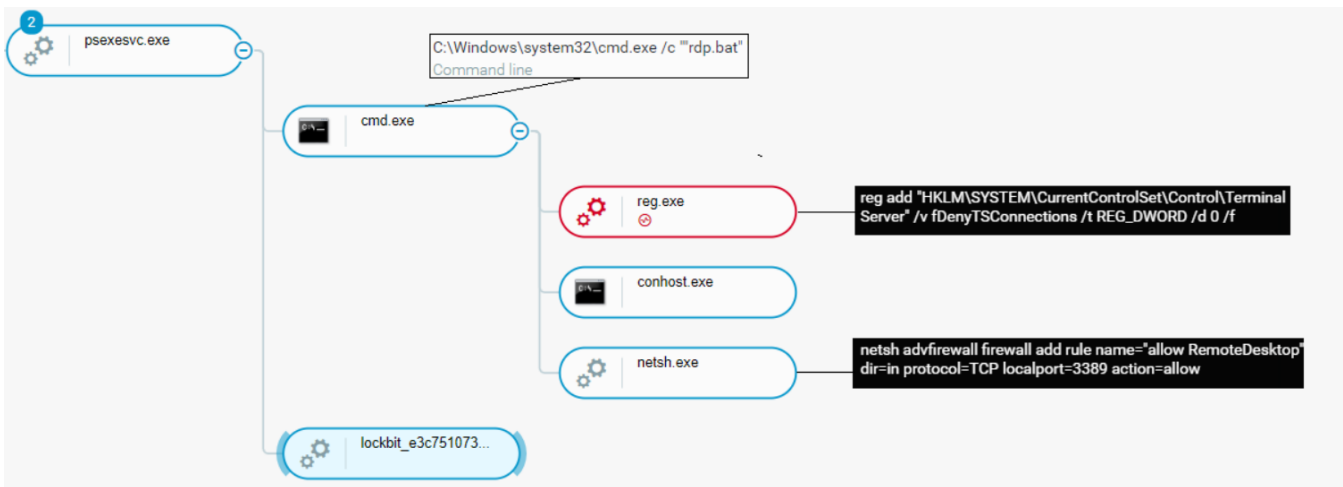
2

psexesvc.exe

C:\Windows\system32\cmd.exe /c ""rdp.bat"
Command line

cmd.exe

reg.exe

reg add "HKLM\SYSTEM\CurrentControlSet\Control\Terminal Server" /v fDenyTSConnections /t REG_DWORD /d 0 /f

conhost.exe

netsh.exe

netsh advfirewall firewall add rule name="allow RemoteDesktop" dir=in protocol=TCP localport=3389 action=allow

lockbit_e3c751073...